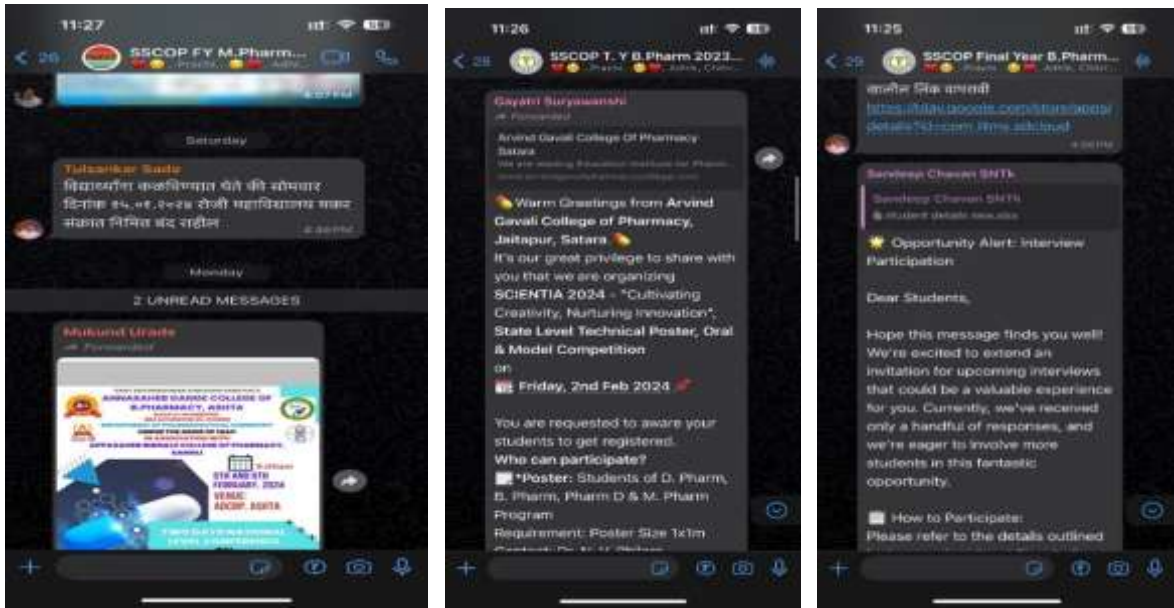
11:27

< 26 SSCOP FY M.Pharm...

Saturday

Tulsankar Sade
विद्यार्थ्यांना कळविण्यात येते की सोमवार दिनांक १५.०१.२०२४ रोजी महाविद्यालय मकर संक्रात निमित्त बंद राहील

Monday

2 UNREAD MESSAGES

Mukund Urade
Forwarded

ANNASAHEB DANGE COLLEGE OF B.PHARMACY, ASHTA

5TH AND 6TH FEBRUARY, 2024
VENUE: ADCBP, ASHTA

11:26

< 26 SSCOP T. Y B.Pharm 2023...

Gayatri Suryawanshi
Forwarded

Arvind Gavali College Of Pharmacy Satara

Warm Greetings from Arvind Gavali College of Pharmacy, Jaitapur, Satara
It's our great privilege to share with you that we are organizing SCIENTIA 2024 - "Cultivating Creativity, Nurturing Innovation", State Level Technical Poster, Oral & Model Competition
on
Friday, 2nd Feb 2024

You are requested to aware your students to get registered.
Who can participate?
*Poster: Students of D. Pharm, B. Pharm, Pharm D & M. Pharm Program
Requirement: Poster Size 1x1m
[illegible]

11:25

< 26 SSCOP Final Year B.Pharm...

https://play.google.com/store/apps/details?id=com.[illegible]

Sandeep Chavan SNTh

Sandeep Chavan SNTh
Student details new.xlsx

Opportunity Alert: Interview Participation

Dear Students,

Hope this message finds you well! We're excited to extend an invitation for upcoming interviews that could be a valuable experience for you. Currently, we've received only a handful of responses, and we're eager to involve more students in this fantastic opportunity.

How to Participate:
Please refer to the details outlined